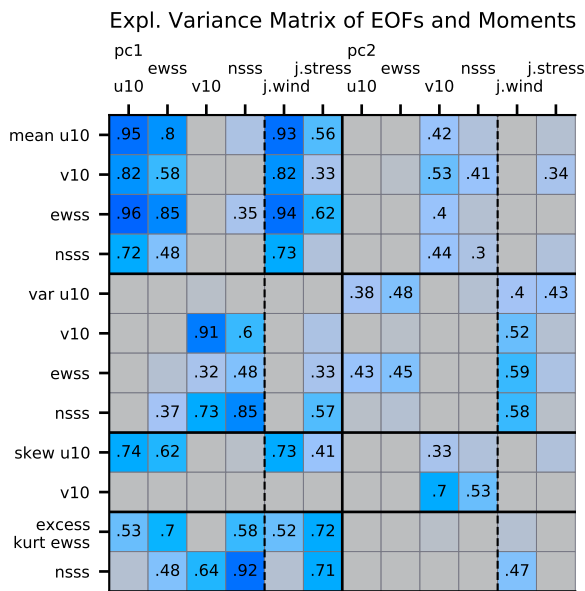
Expl. Variance Matrix of EOFs and Moments

pc1 u10, ewss, v10, nsss, j.wind, j.stress, pc2 u10, ewss, v10, nsss, j.wind, j.stress

| | pc1 u10 | ewss | v10 | nsss | j.wind | j.stress | pc2 u10 | ewss | v10 | nsss | j.wind | j.stress |
|---|---|---|---|---|---|---|---|---|---|---|---|---|
| mean u10 | .95 | .8 | | | .93 | .56 | | | .42 | | | |
| v10 | .82 | .58 | | | .82 | .33 | | | .53 | .41 | | .34 |
| ewss | .96 | .85 | | .35 | .94 | .62 | | | .4 | | | |
| nsss | .72 | .48 | | | .73 | | | | .44 | .3 | | |
| var u10 | | | | | | | .38 | .48 | | | .4 | .43 |
| v10 | | | .91 | .6 | | | | | | | .52 | |
| ewss | | | .32 | .48 | | .33 | .43 | .45 | | | .59 | |
| nsss | | .37 | .73 | .85 | | .57 | | | | | .58 | |
| skew u10 | .74 | .62 | | | .73 | .41 | | | .33 | | | |
| v10 | | | | | | | | | .7 | .53 | | |
| excess kurt ewss | .53 | .7 | | .58 | .52 | .72 | | | | | | |
| nsss | | .48 | .64 | .92 | | .71 | | | | | .47 | |